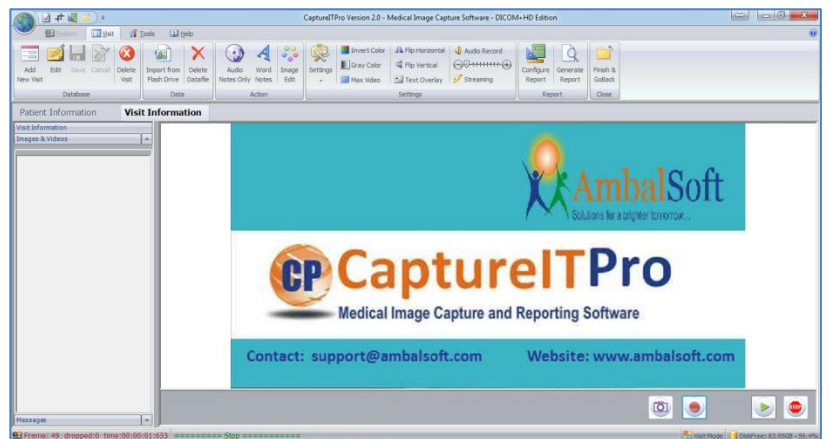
CaptureITPro Version 2.0 - Medical Image Capture Software - DICOM+HD Edition

Patient | Visit | Tools | Help

Add New Visit | Edit | Save | Cancel | Delete Visit
Database

Import from Flash Drive | Delete Datafile
Data

Audio Notes Only | Word Notes | Image Edit
Action

Settings | Invert Color | Gray Color | Max Video | Flip Horizontal | Flip Vertical | Text Overlay | Audio Record | Streaming
Settings

Configure Report | Generate Report
Report

Finish & GoBack
Close

Patient Information | Visit Information

Visit Information
Images & Videos

AmbalSoft
Solutions for a brighter tomorrow...

CP CaptureITPro
Medical Image Capture and Reporting Software

Contact: support@ambalsoft.com
Website: www.ambalsoft.com

Messages

Frame: 49 dropped:0 time:00:00:01:633 ========= Stop ===========
Visit Mode | DiskFree: 83.95GB - 56.4%